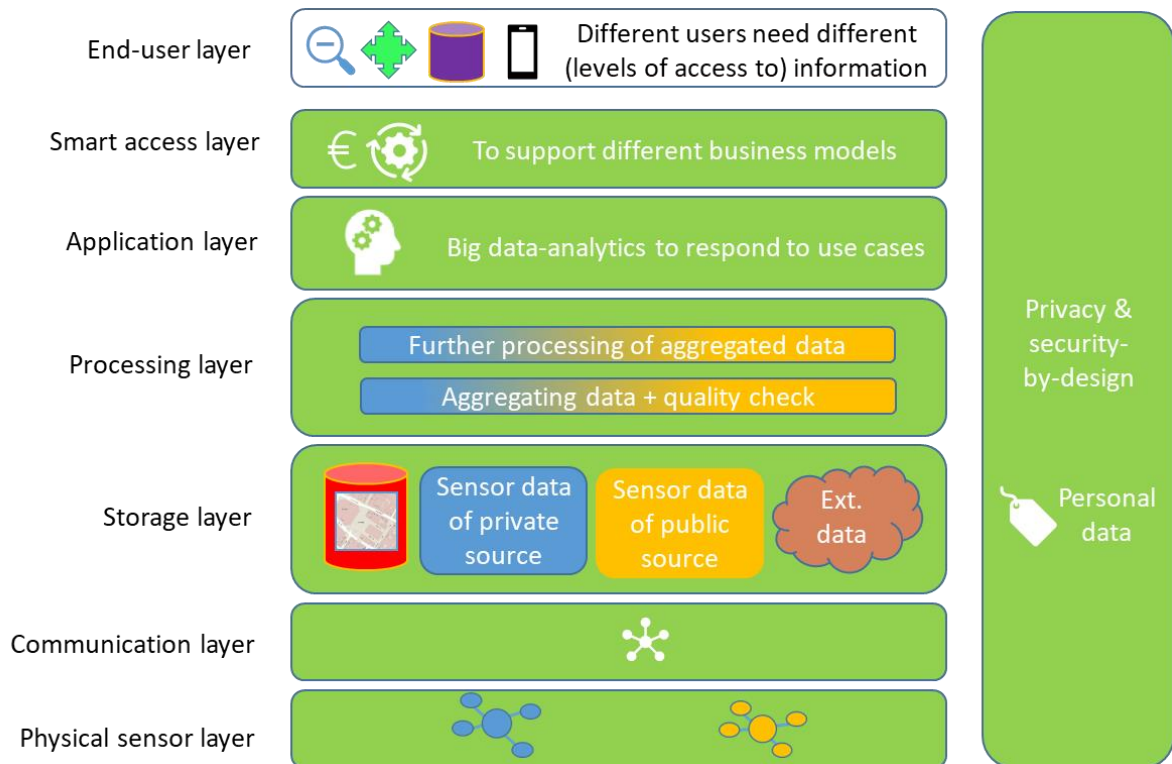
End-user layer

Different users need different (levels of access to) information

Smart access layer

€ To support different business models

Application layer

Big data-analytics to respond to use cases

Processing layer

Further processing of aggregated data

Aggregating data + quality check

Storage layer

Sensor data of private source

Sensor data of public source

Ext. data

Communication layer

Physical sensor layer

Privacy & security-by-design

Personal data